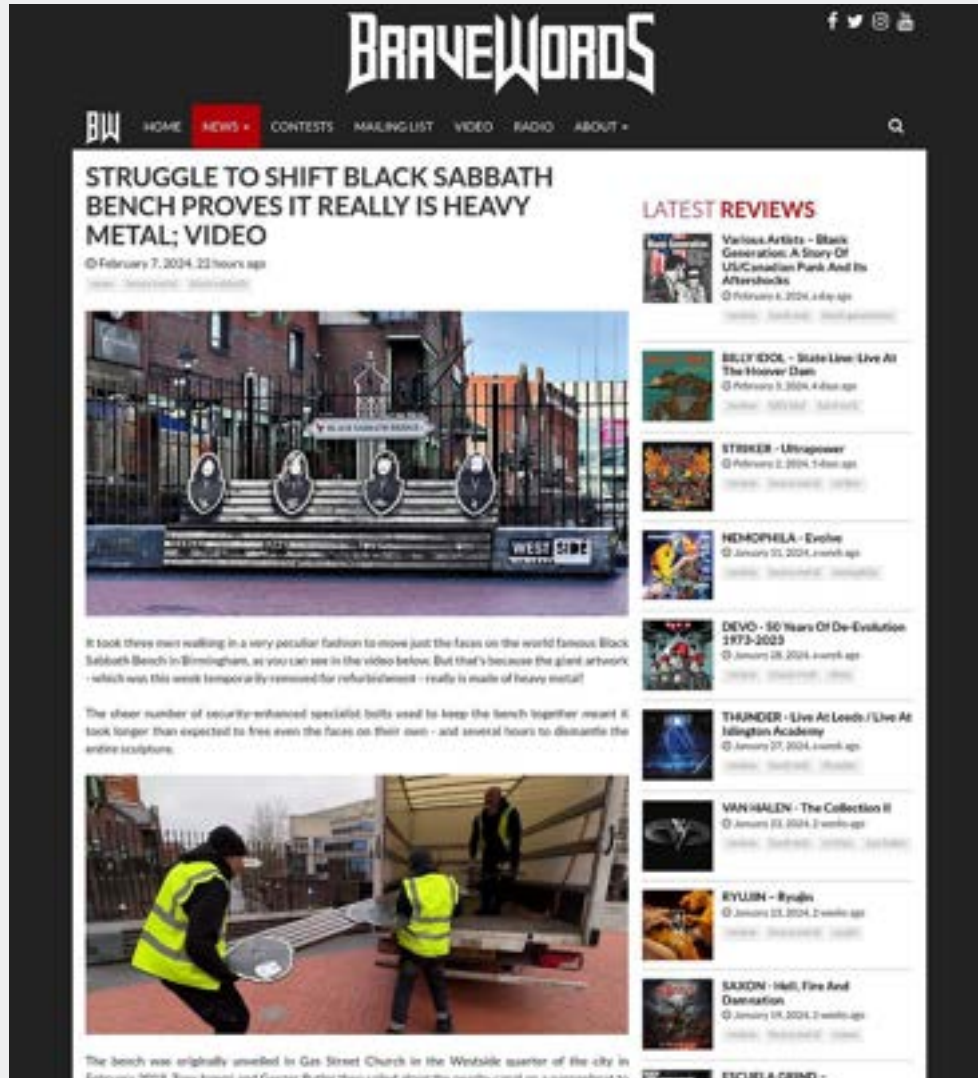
BRAVEWORDS

BW HOME NEWS CONTESTS MAILING LIST VIDEO RADIO ABOUT

STRUGGLE TO SHIFT BLACK SABBATH BENCH PROVES IT REALLY IS HEAVY METAL; VIDEO

February 7, 2024, 22 hours ago

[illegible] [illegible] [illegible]

BLACK SABBATH BRIDGE

WEST SIDE

It took three men walking in a very peculiar fashion to move just the faces on the world famous Black Sabbath Bench in Birmingham, as you can see in the video below. But that's because the giant artwork - which was this week temporarily removed for refurbishment - really is made of heavy metal!

The sheer number of security-enhanced specialist bolts used to keep the bench together meant it took longer than expected to free even the faces on their own - and several hours to dismantle the entire sculpture.

The bench was originally unveiled in Gas Street Church in the Westside quarter of the city in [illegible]

LATEST REVIEWS

Various Artists - Black Generation: A Story Of US/Canadian Punk And Its Aftershocks
February 6, 2024, a day ago

BILLY IDOL - State Line: Live At The Hoover Dam
February 3, 2024, 4 days ago

STRIKER - Ultrapower
February 2, 2024, 5 days ago

NEMOPHILA - Evolve
January 31, 2024, a week ago

DEVO - 50 Years Of De-Evolution 1973-2023
January 28, 2024, a week ago

THUNDER - Live At Leeds / Live At Islington Academy
January 27, 2024, a week ago

VAN HALEN - The Collection II
January 22, 2024, 2 weeks ago

RYUJIN - Ryujin
January 23, 2024, 2 weeks ago

SAXON - Hell, Fire And Damnation
January 19, 2024, 2 weeks ago

ESCUELA GRIND - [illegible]